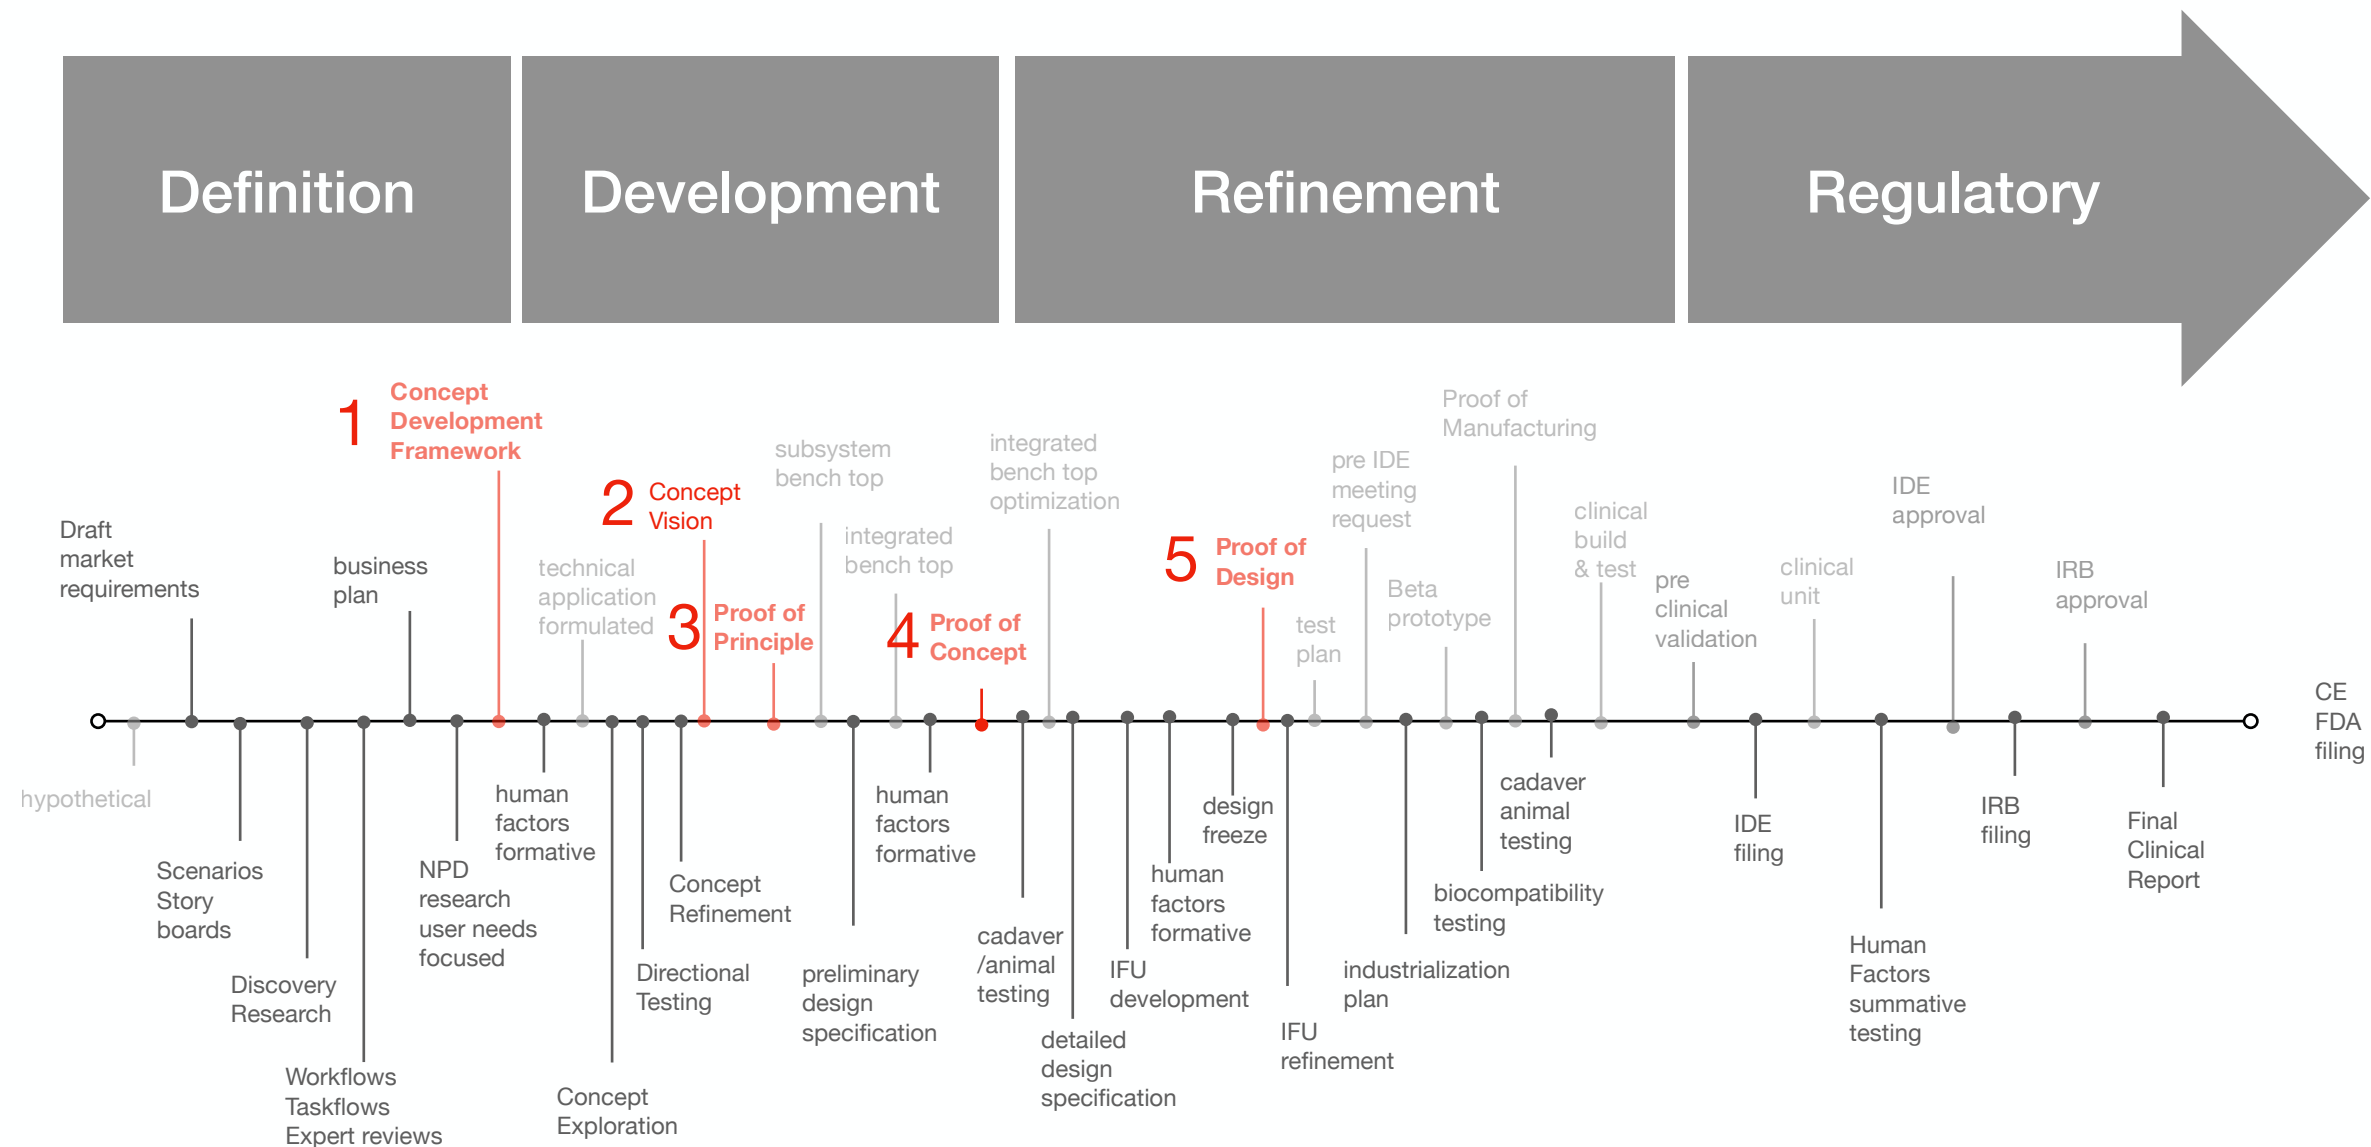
Definition

Development

Refinement

Regulatory

1 Concept Development Framework

2 Concept Vision

3 Proof of Principle

4 Proof of Concept

5 Proof of Design

Draft market requirements

business plan

technical application formulated

subsystem bench top

integrated bench top

integrated bench top optimization

pre IDE meeting request

Proof of Manufacturing

test plan

Beta prototype

clinical build & test

pre clinical validation

clinical unit

IDE approval

IRB approval

CE FDA filing

hypothetical

Scenarios Story boards

Discovery Research

Workflows Taskflows Expert reviews

NPD research user needs focused

human factors formative

Concept Exploration

Directional Testing

Concept Refinement

preliminary design specification

human factors formative

cadaver /animal testing

detailed design specification

IFU development

human factors formative

design freeze

IFU refinement

industrialization plan

biocompatibility testing

cadaver animal testing

IDE filing

Human Factors summative testing

IRB filing

Final Clinical Report